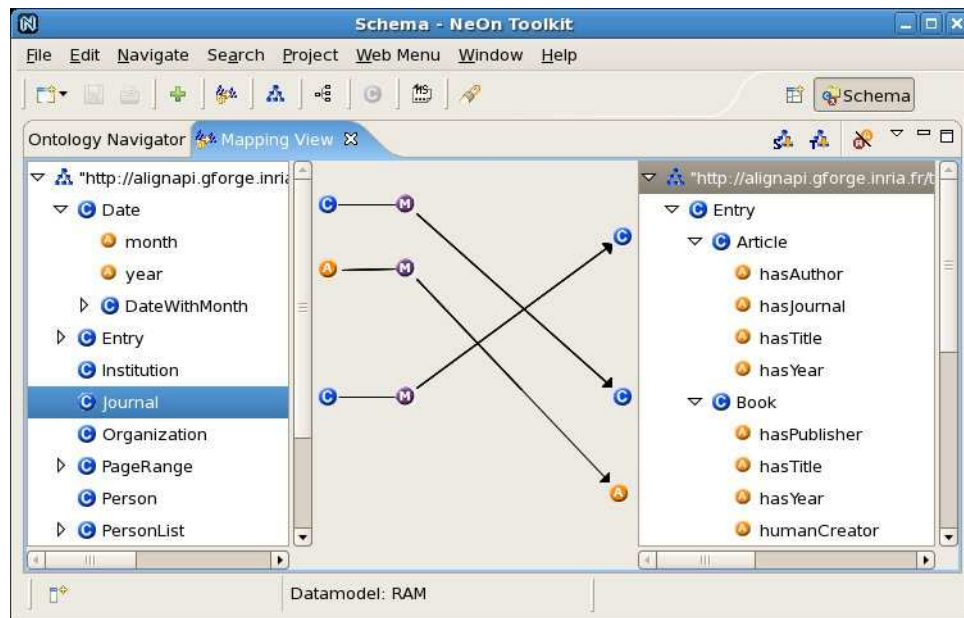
Schema - NeOn Toolkit

File Edit Navigate Search Project Web Menu Window Help

Schema

Ontology Navigator Mapping View

"http://alignapi.gforge.inria
Date
month
year
DateWithMonth
Entry
Institution
Journal
Organization
PageRange
Person
PersonList

C M
A M
C M
C
C
A

"http://alignapi.gforge.inria.fr/t
Entry
Article
hasAuthor
hasJournal
hasTitle
hasYear
Book
hasPublisher
hasTitle
hasYear
humanCreator

Datamodel: RAM